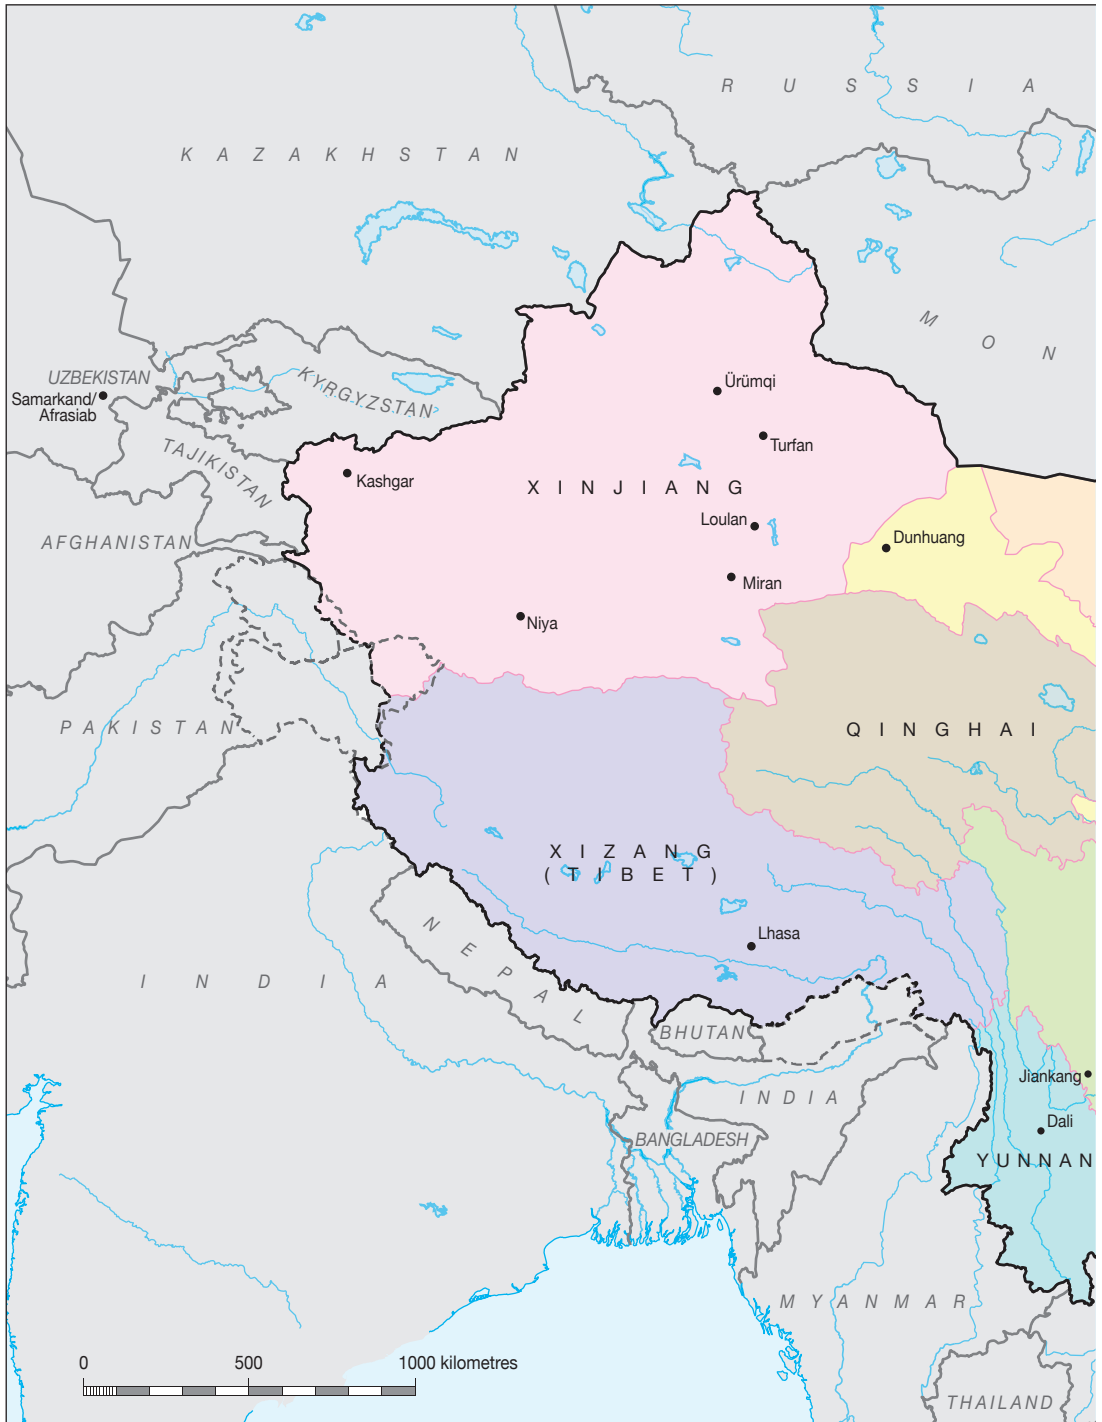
R U S S I A

K A Z A K H S T A N

M O N

UZBEKISTAN

Samarkand/ Afrasiab

KYRGYZSTAN

TAJIKISTAN

AFGHANISTAN

Ürümqi

Turfan

Kashgar

X I N J I A N G

Loulan

Dunhuang

Miran

Niya

P A K I S T A N

Q I N G H A I

X I Z A N G
( T I B E T )

Lhasa

N E P A L

I N D I A

BHUTAN

I N D I A

Jiankang

Dali

Y U N N A N

BANGLADESH

M Y A N M A R

0

500

1000 kilometres

THAILAND